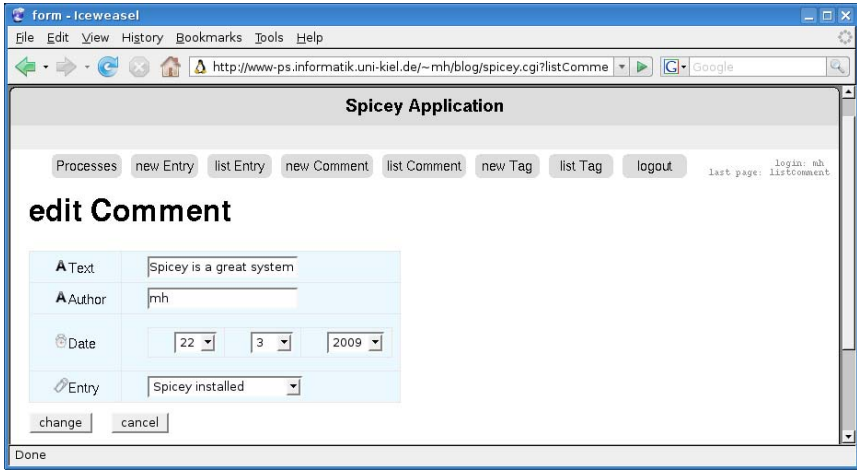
form - Iceweasel

File Edit View History Bookmarks Tools Help

http://www-ps.informatik.uni-kiel.de/~mh/blog/spicey.cgi?listComme

Google

Spicey Application

Processes | new Entry | list Entry | new Comment | list Comment | new Tag | list Tag | logout

login: mh
last page: listComment

edit Comment

| | |
|---|---|
| Text | Spicey is a great system |
| Author | mh |
| Date | 22 3 2009 |
| Entry | Spicey installed |

change cancel

Done